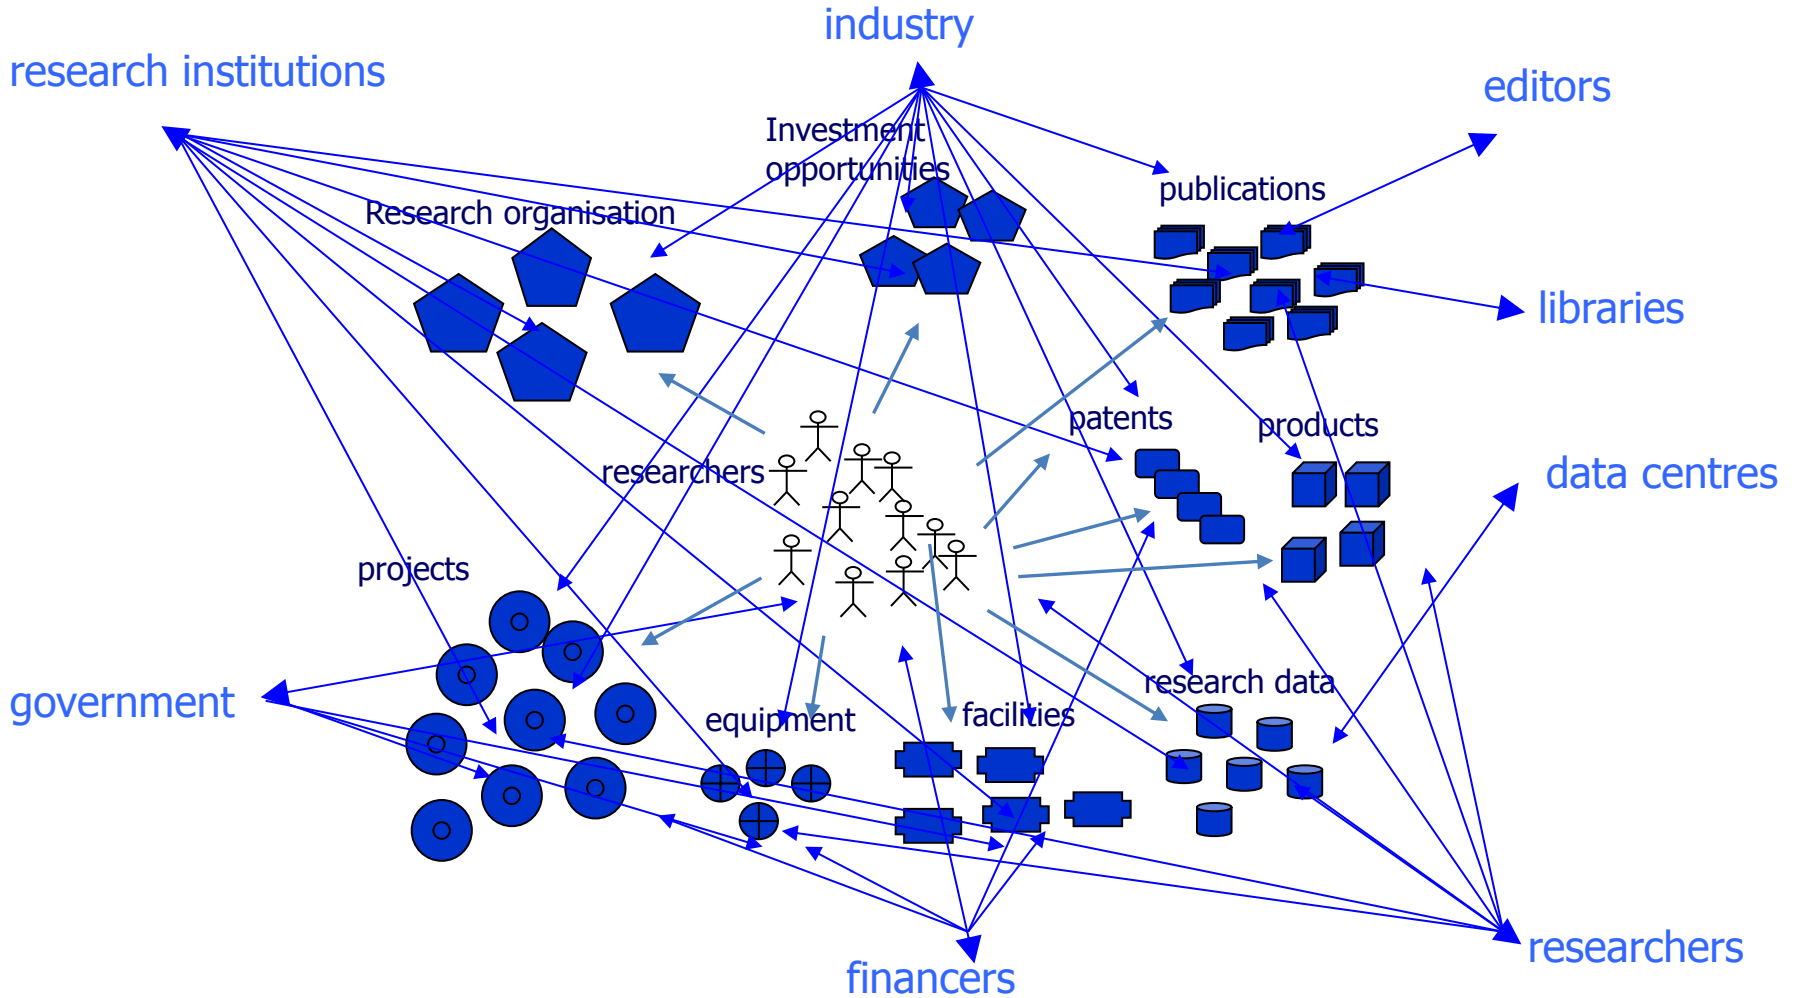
research institutions

industry

editors

Investment opportunities

publications

Research organisation

libraries

patents

products

researchers

data centres

projects

government

equipment

facilities

research data

financers

researchers